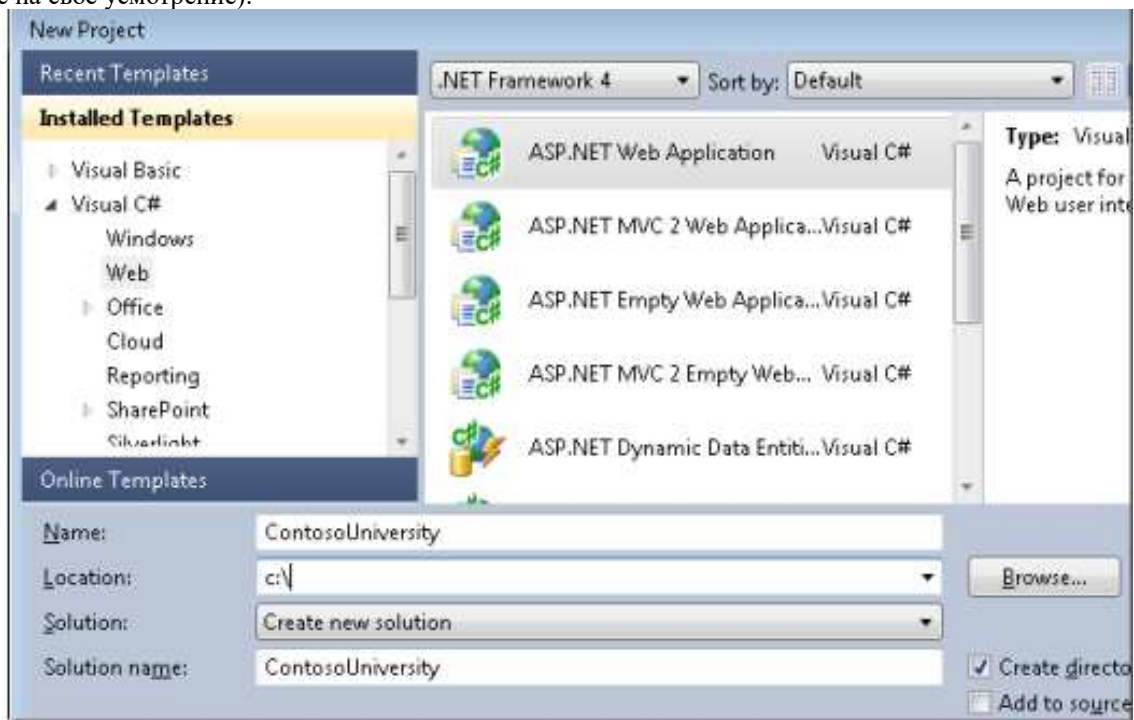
New Project

Recent Templates

Installed Templates

Visual Basic
Visual C#
Windows
Web
Office
Cloud
Reporting
SharePoint
Silverlight

Online Templates

.NET Framework 4
Sort by: Default

ASP.NET Web Application Visual C#
ASP.NET MVC 2 Web Applica... Visual C#
ASP.NET Empty Web Applica... Visual C#
ASP.NET MVC 2 Empty Web... Visual C#
ASP.NET Dynamic Data Entiti... Visual C#

Type: Visual
A project for
Web user inte

Name: ContosoUniversity
Location: c:\
Browse...
Solution: Create new solution
Solution name: ContosoUniversity
✓ Create directo
Add to source